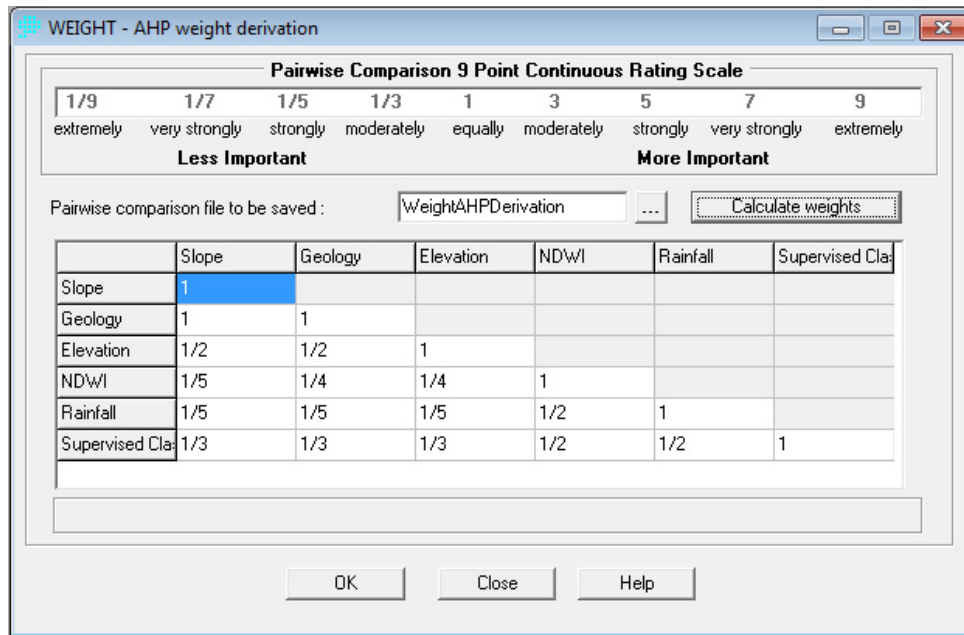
WEIGHT - AHP weight derivation

Pairwise Comparison 9 Point Continuous Rating Scale

| 1/9 | 1/7 | 1/5 | 1/3 | 1 | 3 | 5 | 7 | 9 |
|---|---|---|---|---|---|---|---|---|
| extremely | very strongly | strongly | moderately | equally | moderately | strongly | very strongly | extremely |

Less Important

More Important

Pairwise comparison file to be saved :

WeightAHPDerivation

...

Calculate weights

| | Slope | Geology | Elevation | NDWI | Rainfall | Supervised Cla |
|---|---|---|---|---|---|---|
| Slope | 1 | | | | | |
| Geology | 1 | 1 | | | | |
| Elevation | 1/2 | 1/2 | 1 | | | |
| NDWI | 1/5 | 1/4 | 1/4 | 1 | | |
| Rainfall | 1/5 | 1/5 | 1/5 | 1/2 | 1 | |
| Supervised Cla | 1/3 | 1/3 | 1/3 | 1/2 | 1/2 | 1 |

OK

Close

Help